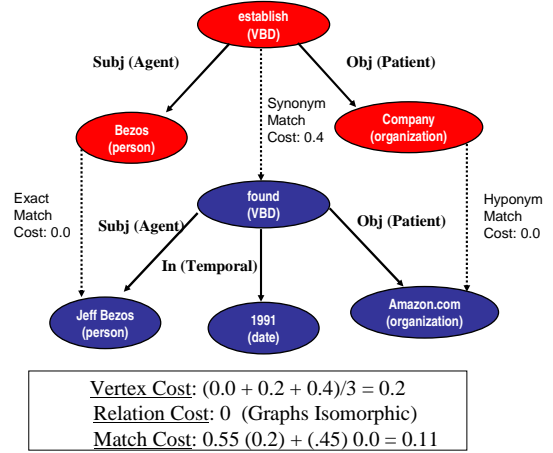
establish
(VBD)

Subj (Agent)

Obj (Patient)

Synonym Match Cost: 0.4

Bezos
(person)

Company
(organization)

Exact Match Cost: 0.0

found
(VBD)

Hyponym Match Cost: 0.0

Subj (Agent)

Obj (Patient)

In (Temporal)

Jeff Bezos
(person)

1991
(date)

Amazon.com
(organization)

Vertex Cost: (0.0 + 0.2 + 0.4)/3 = 0.2
Relation Cost: 0 (Graphs Isomorphic)
Match Cost: 0.55 (0.2) + (.45) 0.0 = 0.11